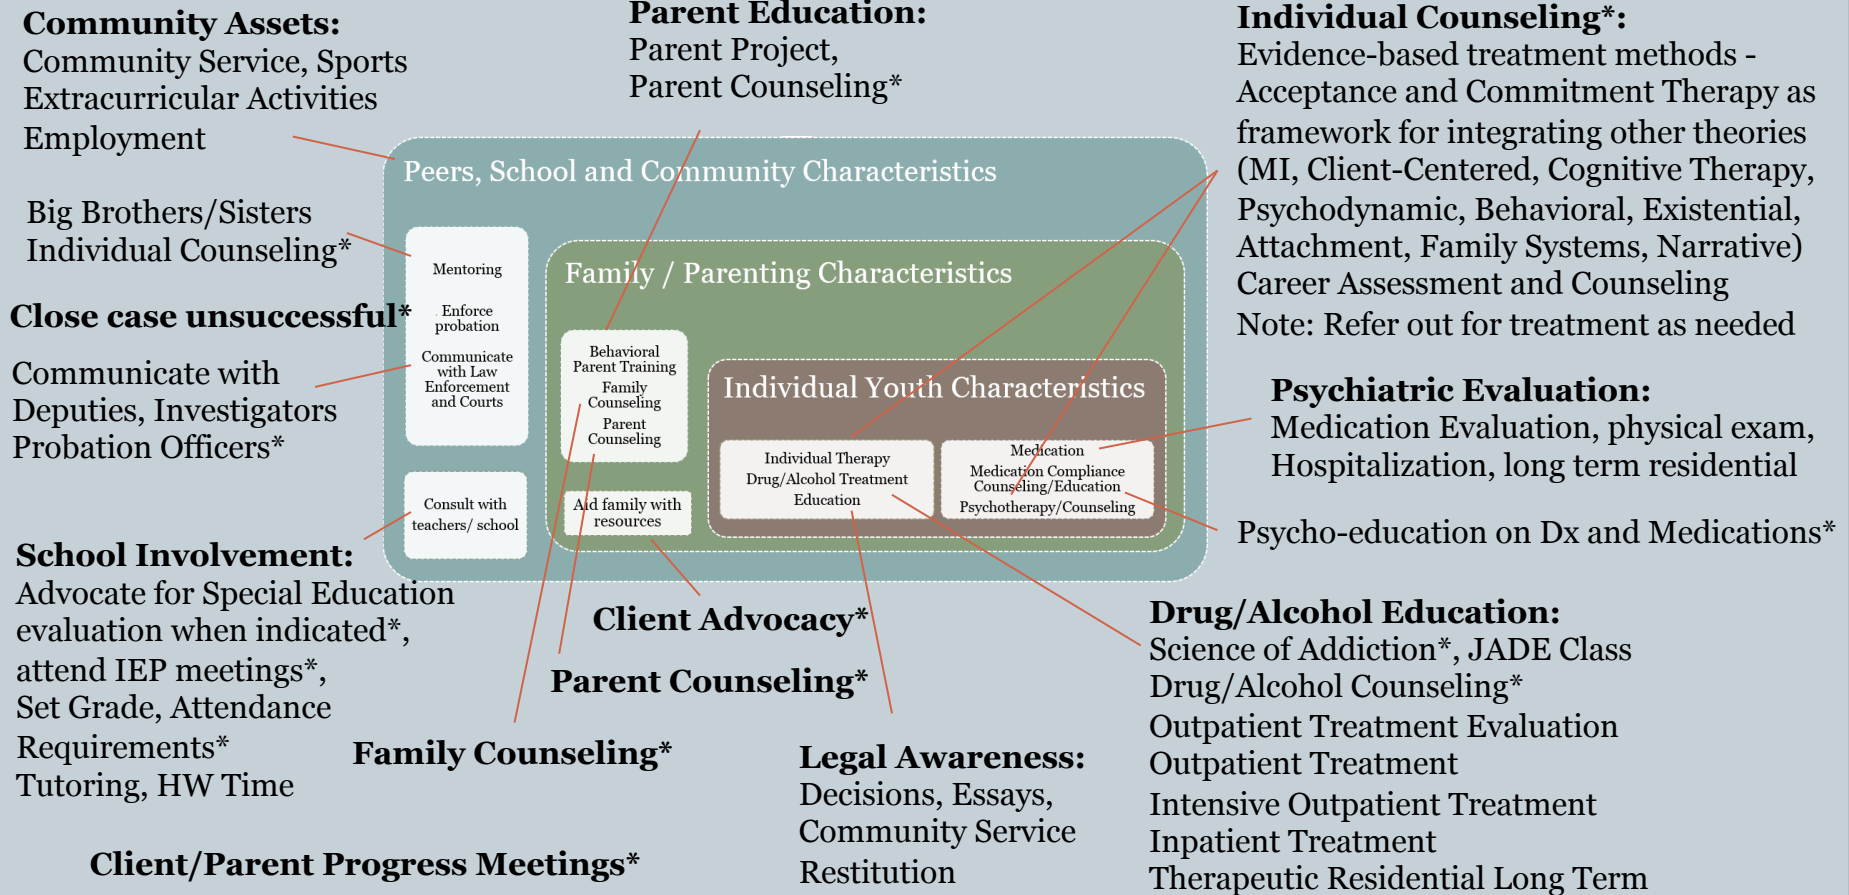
Community Assets:
Community Service, Sports
Extracurricular Activities
Employment

Parent Education:
Parent Project,
Parent Counseling*

Individual Counseling*:
Evidence-based treatment methods - Acceptance and Commitment Therapy as framework for integrating other theories (MI, Client-Centered, Cognitive Therapy, Psychodynamic, Behavioral, Existential, Attachment, Family Systems, Narrative)
Career Assessment and Counseling
Note: Refer out for treatment as needed

Big Brothers/Sisters
Individual Counseling*

Close case unsuccessful*

Communicate with Deputies, Investigators Probation Officers*

Peers, School and Community Characteristics

Mentoring

Enforce probation

Communicate with Law Enforcement and Courts

Consult with teachers/ school

Family / Parenting Characteristics

Behavioral Parent Training

Family Counseling

Parent Counseling

Aid family with resources

Individual Youth Characteristics

Individual Therapy
Drug/Alcohol Treatment
Education

Medication
Medication Compliance Counseling/Education
Psychotherapy/Counseling

Psychiatric Evaluation:
Medication Evaluation, physical exam, Hospitalization, long term residential

Psycho-education on Dx and Medications*

School Involvement:
Advocate for Special Education evaluation when indicated*,
attend IEP meetings*,
Set Grade, Attendance Requirements*
Tutoring, HW Time

Client Advocacy*

Parent Counseling*

Family Counseling*

Drug/Alcohol Education:
Science of Addiction*, JADE Class
Drug/Alcohol Counseling*
Outpatient Treatment Evaluation
Outpatient Treatment
Intensive Outpatient Treatment
Inpatient Treatment
Therapeutic Residential Long Term

Legal Awareness:
Decisions, Essays,
Community Service
Restitution

Client/Parent Progress Meetings*